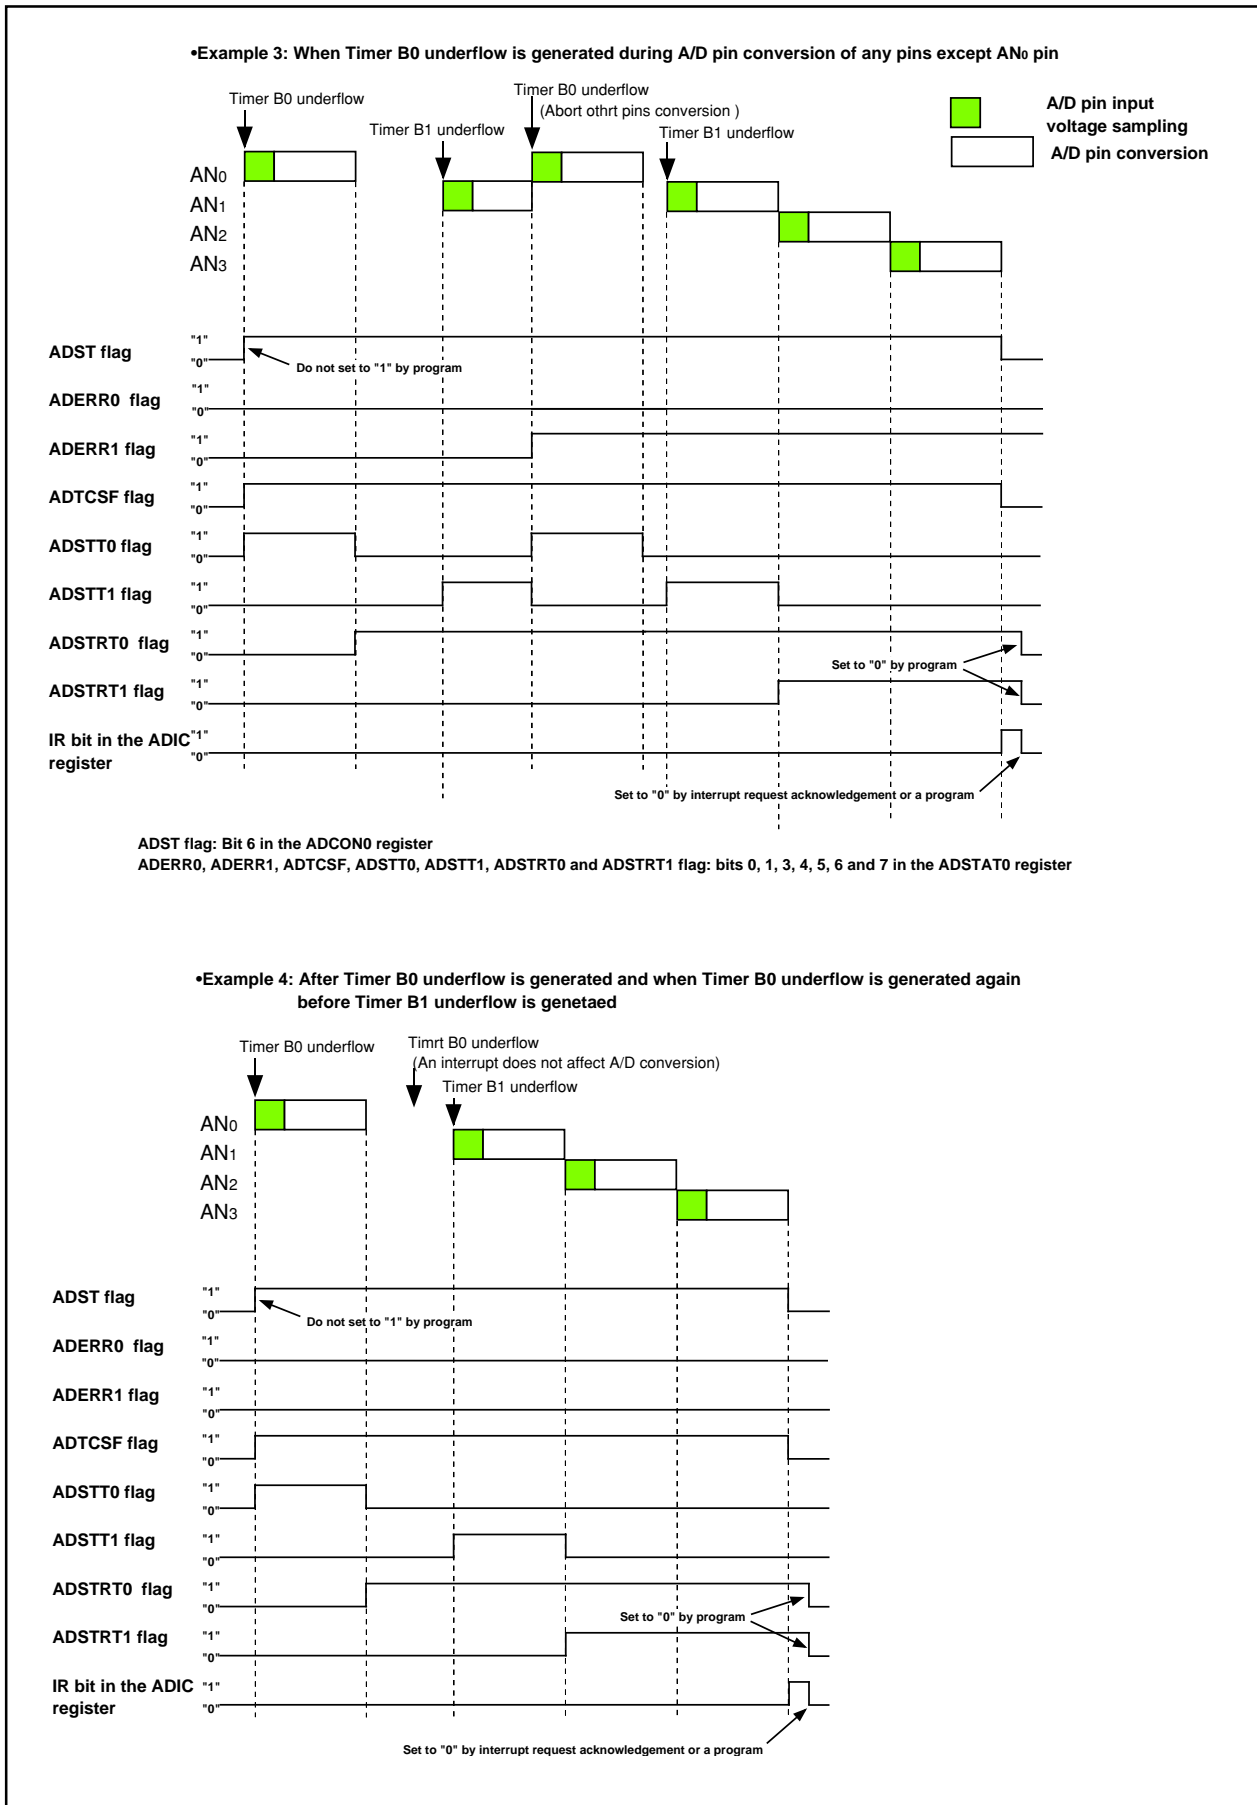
•Example 3: When Timer B0 underflow is generated during A/D pin conversion of any pins except AN$_0$ pin

Timer B0 underflow
Timer B1 underflow
Timer B0 underflow
(Abort othrt pins conversion )
Timer B1 underflow

A/D pin input voltage sampling
A/D pin conversion

AN$_0$
AN$_1$
AN$_2$
AN$_3$

ADST flag "1" "0"
Do not set to "1" by program
ADERR0 flag "1" "0"
ADERR1 flag "1" "0"
ADTCSF flag "1" "0"
ADSTT0 flag "1" "0"
ADSTT1 flag "1" "0"
ADSTRT0 flag "1" "0"
Set to "0" by program
ADSTRT1 flag "1" "0"
IR bit in the ADIC register "1" "0"
Set to "0" by interrupt request acknowledgement or a program

ADST flag: Bit 6 in the ADCON0 register
ADERR0, ADERR1, ADTCSF, ADSTT0, ADSTT1, ADSTRT0 and ADSTRT1 flag: bits 0, 1, 3, 4, 5, 6 and 7 in the ADSTAT0 register

•Example 4: After Timer B0 underflow is generated and when Timer B0 underflow is generated again before Timer B1 underflow is genetaed

Timer B0 underflow
Timrt B0 underflow
(An interrupt does not affect A/D conversion)
Timer B1 underflow

AN$_0$
AN$_1$
AN$_2$
AN$_3$

ADST flag "1" "0"
Do not set to "1" by program
ADERR0 flag "1" "0"
ADERR1 flag "1" "0"
ADTCSF flag "1" "0"
ADSTT0 flag "1" "0"
ADSTT1 flag "1" "0"
ADSTRT0 flag "1" "0"
Set to "0" by program
ADSTRT1 flag "1" "0"
IR bit in the ADIC register "1" "0"
Set to "0" by interrupt request acknowledgement or a program